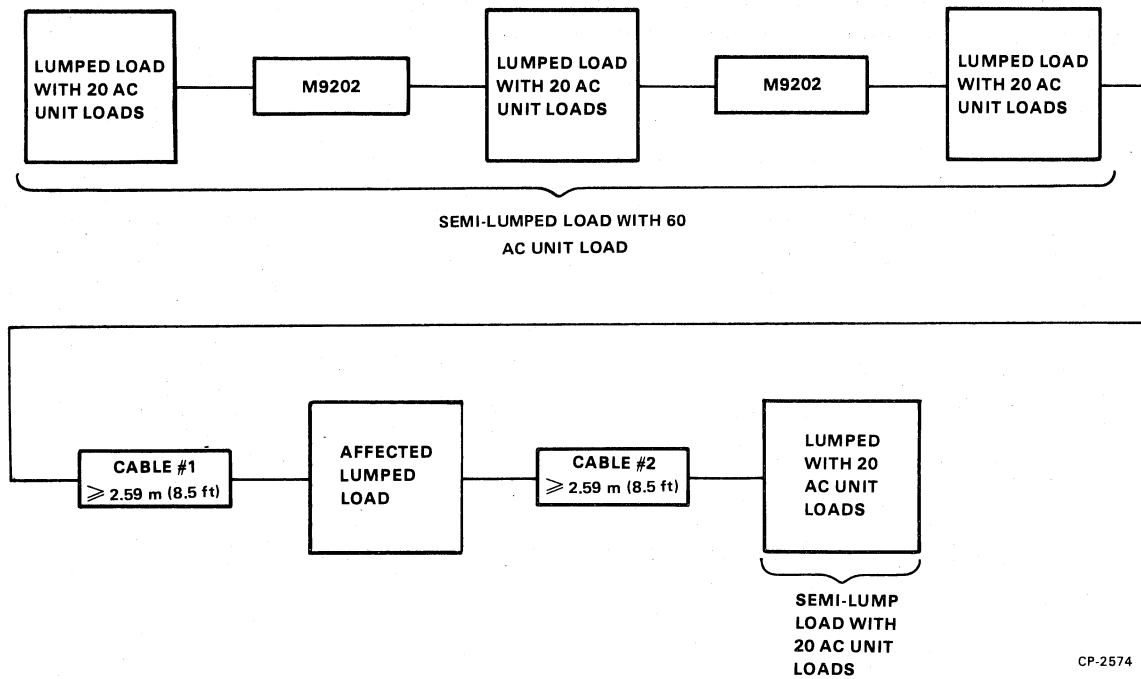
LUMPED LOAD WITH 20 AC UNIT LOADS

M9202

LUMPED LOAD WITH 20 AC UNIT LOADS

M9202

LUMPED LOAD WITH 20 AC UNIT LOADS

SEMI-LUMPED LOAD WITH 60 AC UNIT LOAD

CABLE #1 $\geqslant$ 2.59 m (8.5 ft)

AFFECTED LUMPED LOAD

CABLE #2 $\geqslant$ 2.59 m (8.5 ft)

LUMPED WITH 20 AC UNIT LOADS

SEMI-LUMP LOAD WITH 20 AC UNIT LOADS

CP-2574